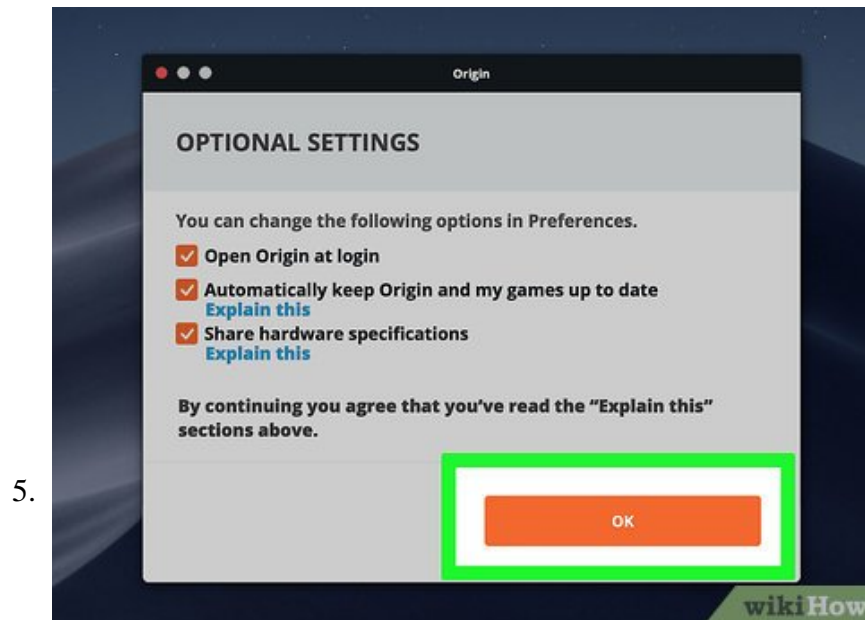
5.

Origin

OPTIONAL SETTINGS

You can change the following options in Preferences.

Open Origin at login

Automatically keep Origin and my games up to date
Explain this

Share hardware specifications
Explain this

By continuing you agree that you've read the "Explain this" sections above.

OK

wikiHow